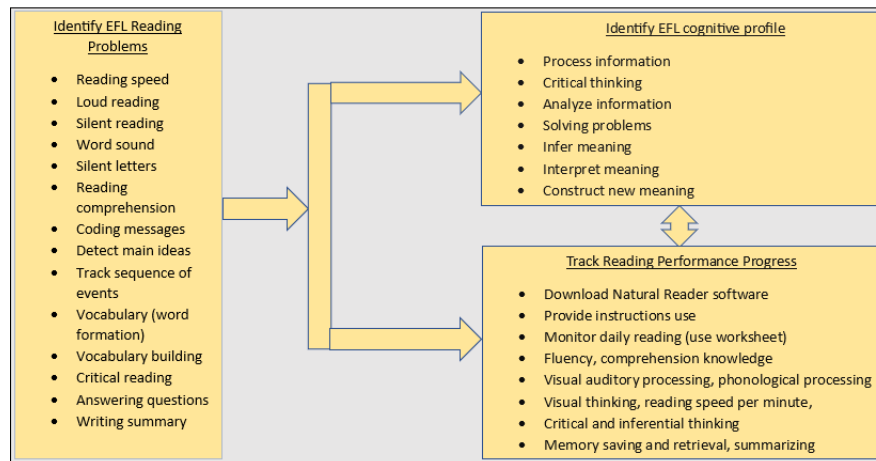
Identify EFL Reading Problems

- Reading speed
- Loud reading
- Silent reading
- Word sound
- Silent letters
- Reading comprehension
- Coding messages
- Detect main ideas
- Track sequence of events
- Vocabulary (word formation)
- Vocabulary building
- Critical reading
- Answering questions
- Writing summary

Identify EFL cognitive profile

- Process information
- Critical thinking
- Analyze information
- Solving problems
- Infer meaning
- Interpret meaning
- Construct new meaning

Track Reading Performance Progress

- Download Natural Reader software
- Provide instructions use
- Monitor daily reading (use worksheet)
- Fluency, comprehension knowledge
- Visual auditory processing, phonological processing
- Visual thinking, reading speed per minute,
- Critical and inferential thinking
- Memory saving and retrieval, summarizing